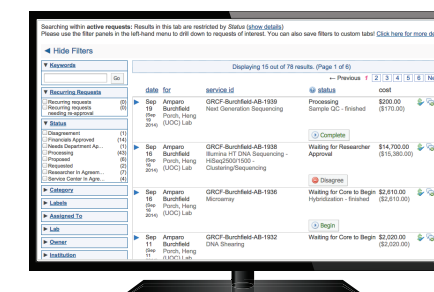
Searching within active requests: Results in this tab are restricted by Status (show details)
Please use the filter panels in the left-hand menu to drill down to requests of interest. You can also save filters to custom tabs! Click here for more de

◄ Hide Filters

▼ Keywords

Go

▼ Recurring Requests
Recurring requests (0)
Recurring requests needing re-approval (0)

▼ Status
Disagreement (1)
Financials Approved (14)
Needs Department Ap... (1)
Processing (43)
Proposed (6)
Requested (2)
Researcher in Agreem... (7)
Service Center in Agre... (4)

► Category

► Labels

► Assigned To

► Lab

► Owner

► Institution

Displaying 16 out of 78 results. (Page 1 of 6)

← Previous 1 2 3 4 5 6 Ne

| | date | for | service id | status | cost |
|---|---|---|---|---|---|
| ► | Sep 19 (Sep 19 2016) | Amparo Burchfield Porch, Heng (UOC) Lab | GRCF-Burchfield-AB-1939 Next Generation Sequencing | Processing Sample QC - finished Complete | \$200.00 (\$170.00) |
| ► | Sep 16 (Sep 16 2016) | Amparo Burchfield Porch, Heng (UOC) Lab | GRCF-Burchfield-AB-1937 Illumina HT DNA Sequencing - HiSeq2500/1500 - Clustering/Sequencing | Waiting for Researcher Approval Decline | \$14,700.00 (\$15,380.00) |
| ► | Sep 16 (Sep 16 2016) | Amparo Burchfield Porch, Heng (UOC) Lab | GRCF-Burchfield-AB-1936 Microarray | Waiting for Core to Begin Hybridization - finished Begin | \$2,610.00 (\$2,610.00) |
| ► | Sep 11 (Sep 11 2016) | Amparo Burchfield Porch, Heng (UOC) Lab | GRCF-Burchfield-AB-1932 DNA Shearing | Waiting for Core to Begin | \$2,020.00 (\$2,020.00) |